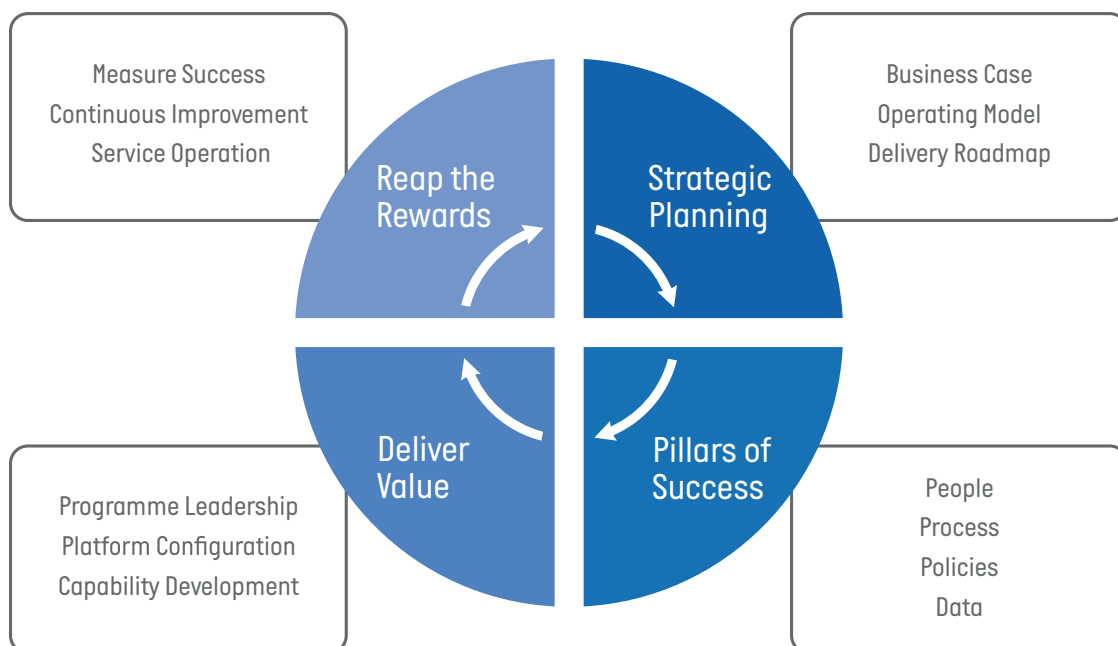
Measure Success
Continuous Improvement
Service Operation

Business Case
Operating Model
Delivery Roadmap

Reap the Rewards

Strategic Planning

Deliver Value

Pillars of Success

Programme Leadership
Platform Configuration
Capability Development

People
Process
Policies
Data